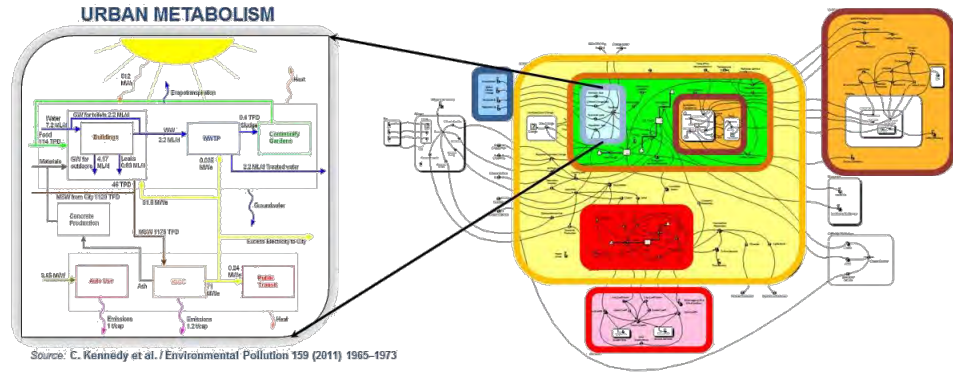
URBAN METABOLISM

612 ML/d

Heat

Evapotranspiration

Water 7.2 ML/d

GW for toilets 2.2 ML/d

Food 114 TPD

Buildings

WW 2.2 ML/d

WWTP

0.4 TPD Sludge

Community Gardens

Materials

GW for outdoors

4.57 ML/d

Leaks 0.65 ML/d

0.035 MW/e

2.2 ML/d Treated water

46 TPD

MSW from City 1128 TPD

31.5 MW/e

Groundwater

Concrete Production

MSW 1128 TPD

Excess Electricity to City

9.45 MW/t

Auto Use

Ash

IGCC

0.04 MW/e

Public Transit

Heat

Emission 1 t/cap

Emission 1.2 t/cap

Source: C. Kennedy et al. / Environmental Pollution 159 (2011) 1965–1973